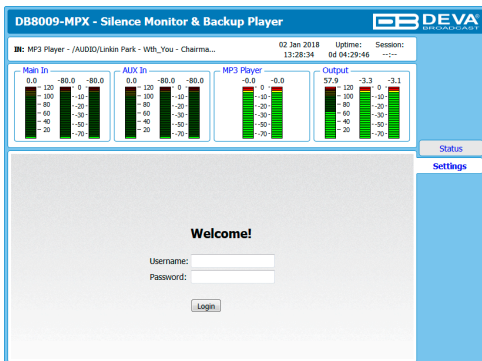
DB8009-MPX - Silence Monitor & Backup Player

DEVA BROADCAST

IN: MP3 Player - /AUDIO/Linkin Park - Wth_You - Chairma...

02 Jan 2018 13:28:34

Uptime: 0d 04:29:46

Session: --:--

Main In
0.0 -80.0 -80.0
120 100 80 60 40 20
0 -10- -20- -30- -50- -70-

AUX In
0.0 -80.0 -80.0
120 100 80 60 40 20
0 -10- -20- -30- -50- -70-

MP3 Player
-0.0 -0.0
0 -10- -20- -30- -50- -70-

Output
57.9 -3.3 -3.1
120 100 80 60 40 20
0 -10- -20- -30- -50- -70-

Status

Settings

Welcome!

Username:

Password:

Login